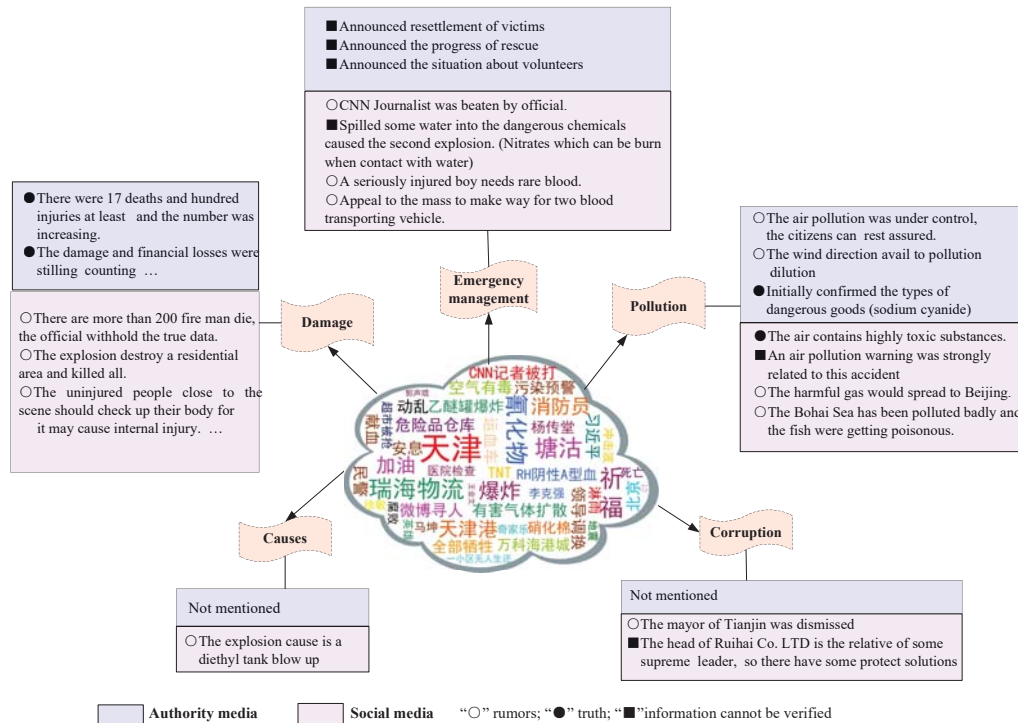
■Announced resettlement of victims
■Announced the progress of rescue
■Announced the situation about volunteers

○CNN Journalist was beaten by official.
■Spilled some water into the dangerous chemicals caused the second explosion. (Nitrates which can be burn when contact with water)
○A seriously injured boy needs rare blood.
○Appeal to the mass to make way for two blood transporting vehicle.

Emergency management

●There were 17 deaths and hundred injuries at least and the number was increasing.
●The damage and financial losses were stilling counting …

○There are more than 200 fire man die, the official withhold the true data.
○The explosion destroy a residential area and killed all.
○The uninjured people close to the scene should check up their body for it may cause internal injury. …

Damage

○The air pollution was under control, the citizens can rest assured.
○The wind direction avail to pollution dilution
●Initially confirmed the types of dangerous goods (sodium cyanide)

Pollution

●The air contains highly toxic substances.
■An air pollution warning was strongly related to this accident
○The harmful gas would spread to Beijing.
○The Bohai Sea has been polluted badly and the fish were getting poisonous.

CNN记者被打 空气有毒 污染预警 动乱 乙醚罐爆炸 氰化物 消防员 习近平 危险品仓库 杨传堂 天津 塘沽 安息 加油 医院检查 TNT RH阴性A型血 祈福 瑞海物流 爆炸 李克强 北京 有害气体扩散 微博寻人 天津港 硝化棉 全部牺牲 万科海港城 一小区无人生还

Causes

Not mentioned

○The explosion cause is a diethyl tank blow up

Corruption

Not mentioned

○The mayor of Tianjin was dismissed
■The head of Ruihai Co. LTD is the relative of some supreme leader, so there have some protect solutions

Authority media Social media "○" rumors; "●" truth; "■"information cannot be verified